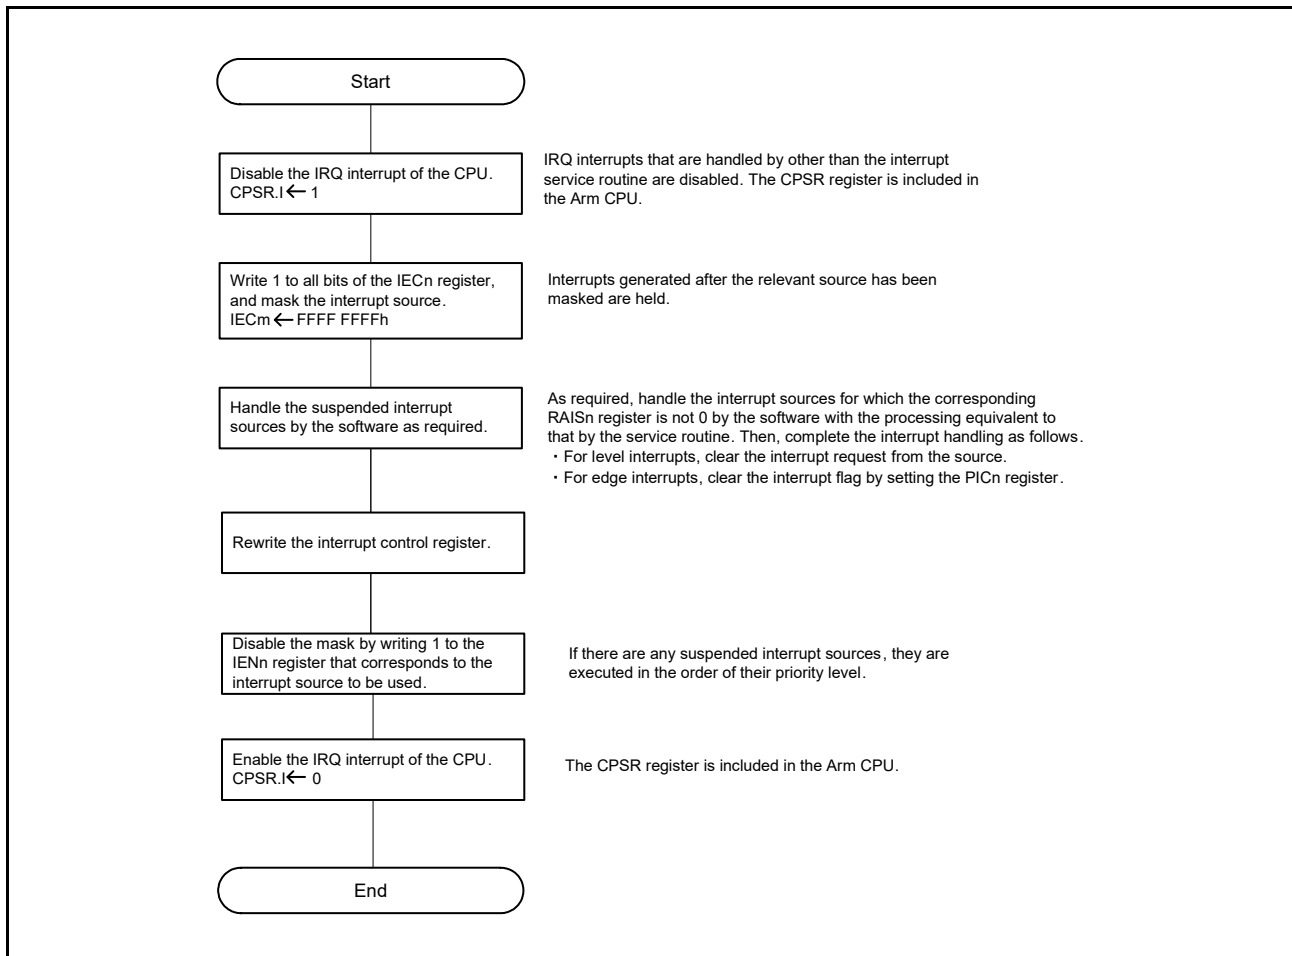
Start

Disable the IRQ interrupt of the CPU. CPSR.I $\leftarrow$ 1

IRQ interrupts that are handled by other than the interrupt service routine are disabled. The CPSR register is included in the Arm CPU.

Write 1 to all bits of the IECn register, and mask the interrupt source. IECm $\leftarrow$ FFFF FFFFh

Interrupts generated after the relevant source has been masked are held.

Handle the suspended interrupt sources by the software as required.

As required, handle the interrupt sources for which the corresponding RAISn register is not 0 by the software with the processing equivalent to that by the service routine. Then, complete the interrupt handling as follows.
・For level interrupts, clear the interrupt request from the source.
・For edge interrupts, clear the interrupt flag by setting the PICn register.

Rewrite the interrupt control register.

Disable the mask by writing 1 to the IENn register that corresponds to the interrupt source to be used.

If there are any suspended interrupt sources, they are executed in the order of their priority level.

Enable the IRQ interrupt of the CPU. CPSR.I $\leftarrow$ 0

The CPSR register is included in the Arm CPU.

End